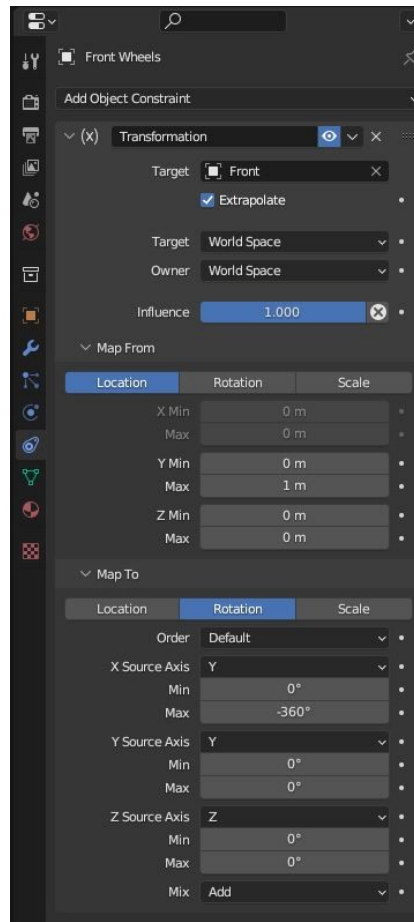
Front Wheels

Add Object Constraint

Transformation

Target Front

Extrapolate

Target World Space

Owner World Space

Influence 1.000

Map From

Location Rotation Scale

X Min 0 m
Max 0 m

Y Min 0 m
Max 1 m

Z Min 0 m
Max 0 m

Map To

Location Rotation Scale

Order Default

X Source Axis Y
Min 0°
Max -360°

Y Source Axis Y
Min 0°
Max 0°

Z Source Axis Z
Min 0°
Max 0°

Mix Add